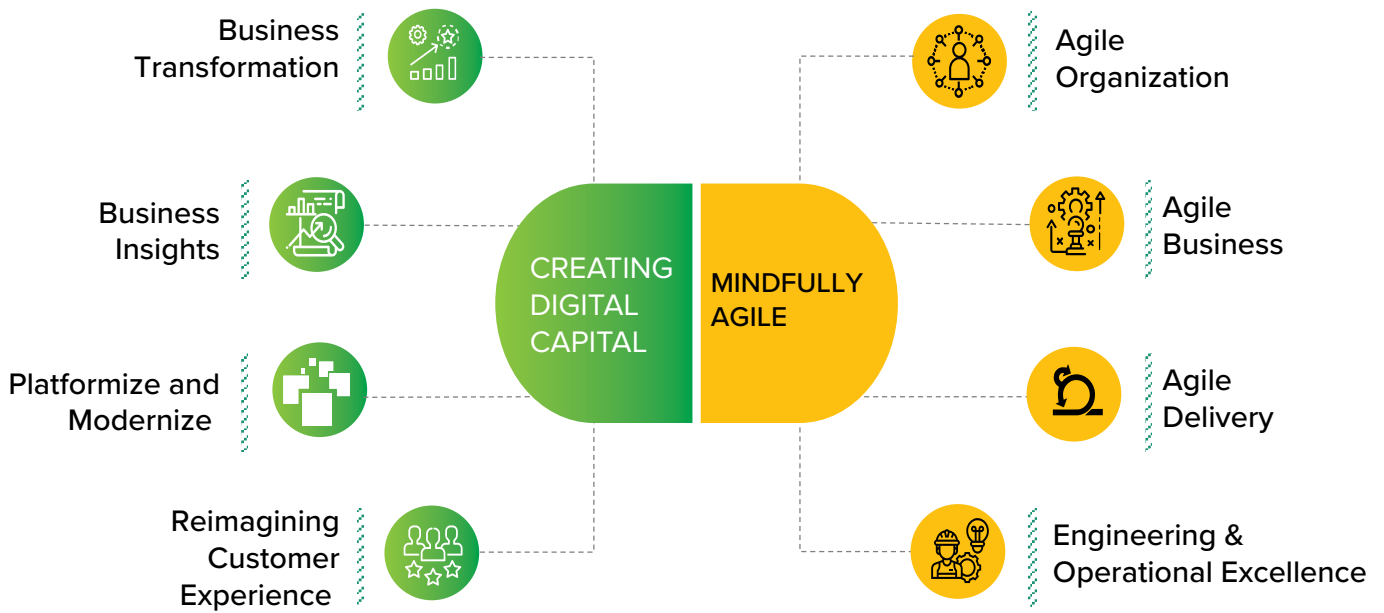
Business Transformation

Business Insights

Platformize and Modernize

Reimagining Customer Experience

CREATING DIGITAL CAPITAL

MINDFULLY AGILE

Agile Organization

Agile Business

Agile Delivery

Engineering & Operational Excellence